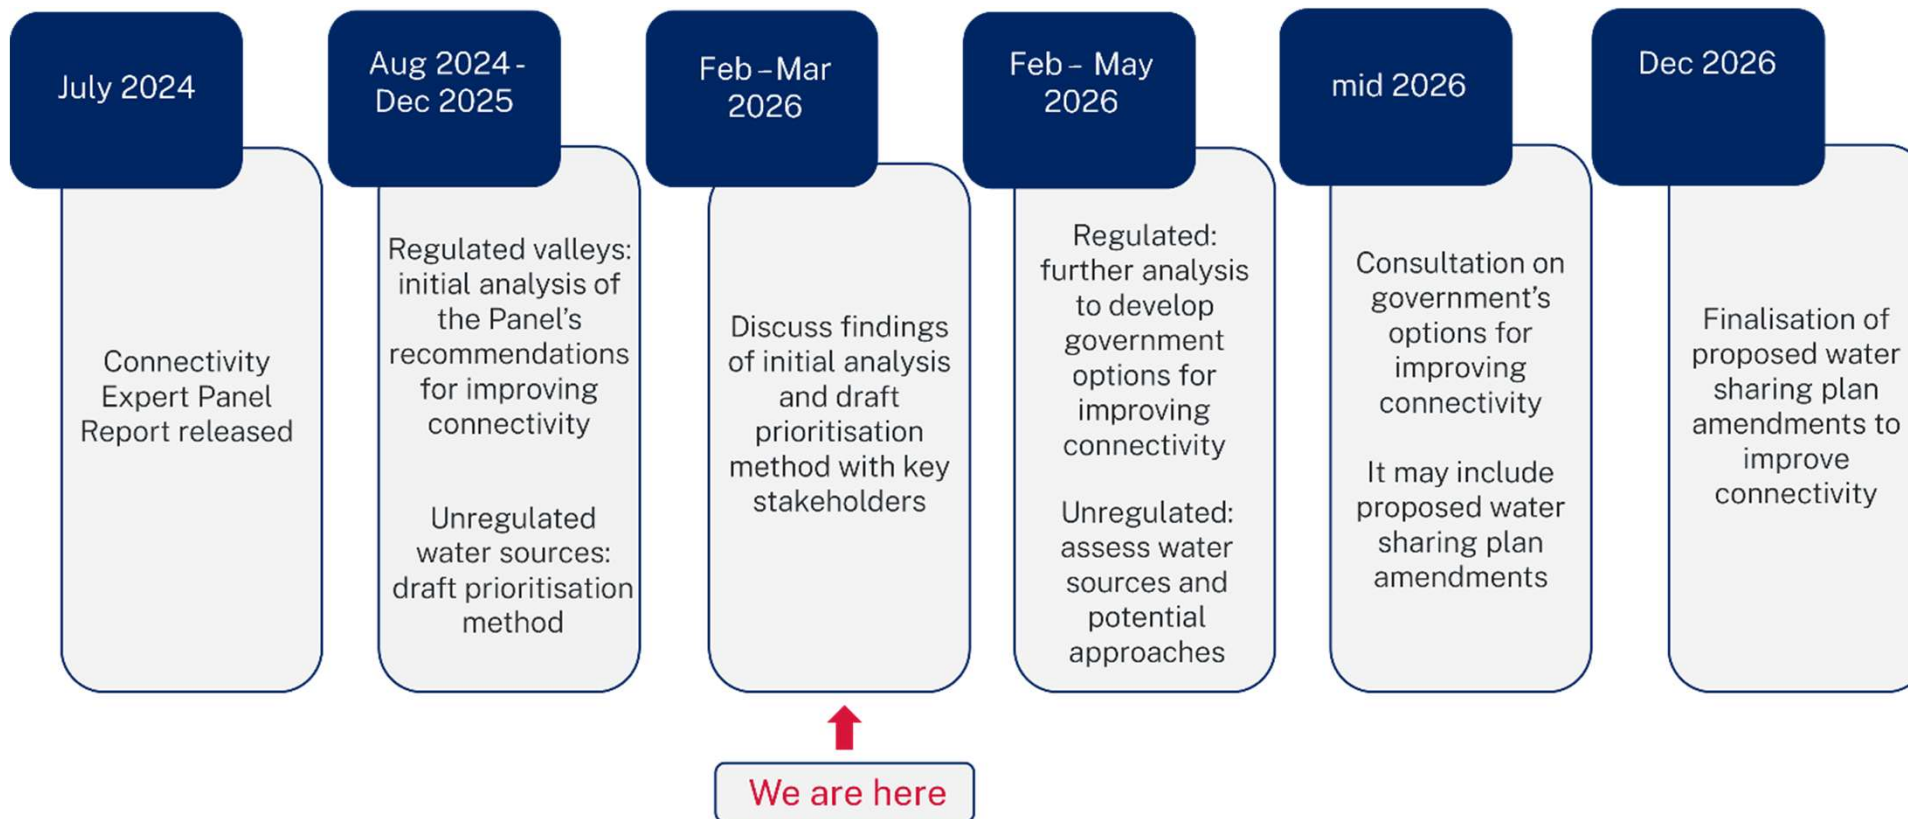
July 2024

Connectivity Expert Panel Report released

Aug 2024 - Dec 2025

Regulated valleys: initial analysis of the Panel's recommendations for improving connectivity

Unregulated water sources: draft prioritisation method

Feb – Mar 2026

Discuss findings of initial analysis and draft prioritisation method with key stakeholders

We are here

Feb – May 2026

Regulated: further analysis to develop government options for improving connectivity

Unregulated: assess water sources and potential approaches

mid 2026

Consultation on government's options for improving connectivity

It may include proposed water sharing plan amendments

Dec 2026

Finalisation of proposed water sharing plan amendments to improve connectivity